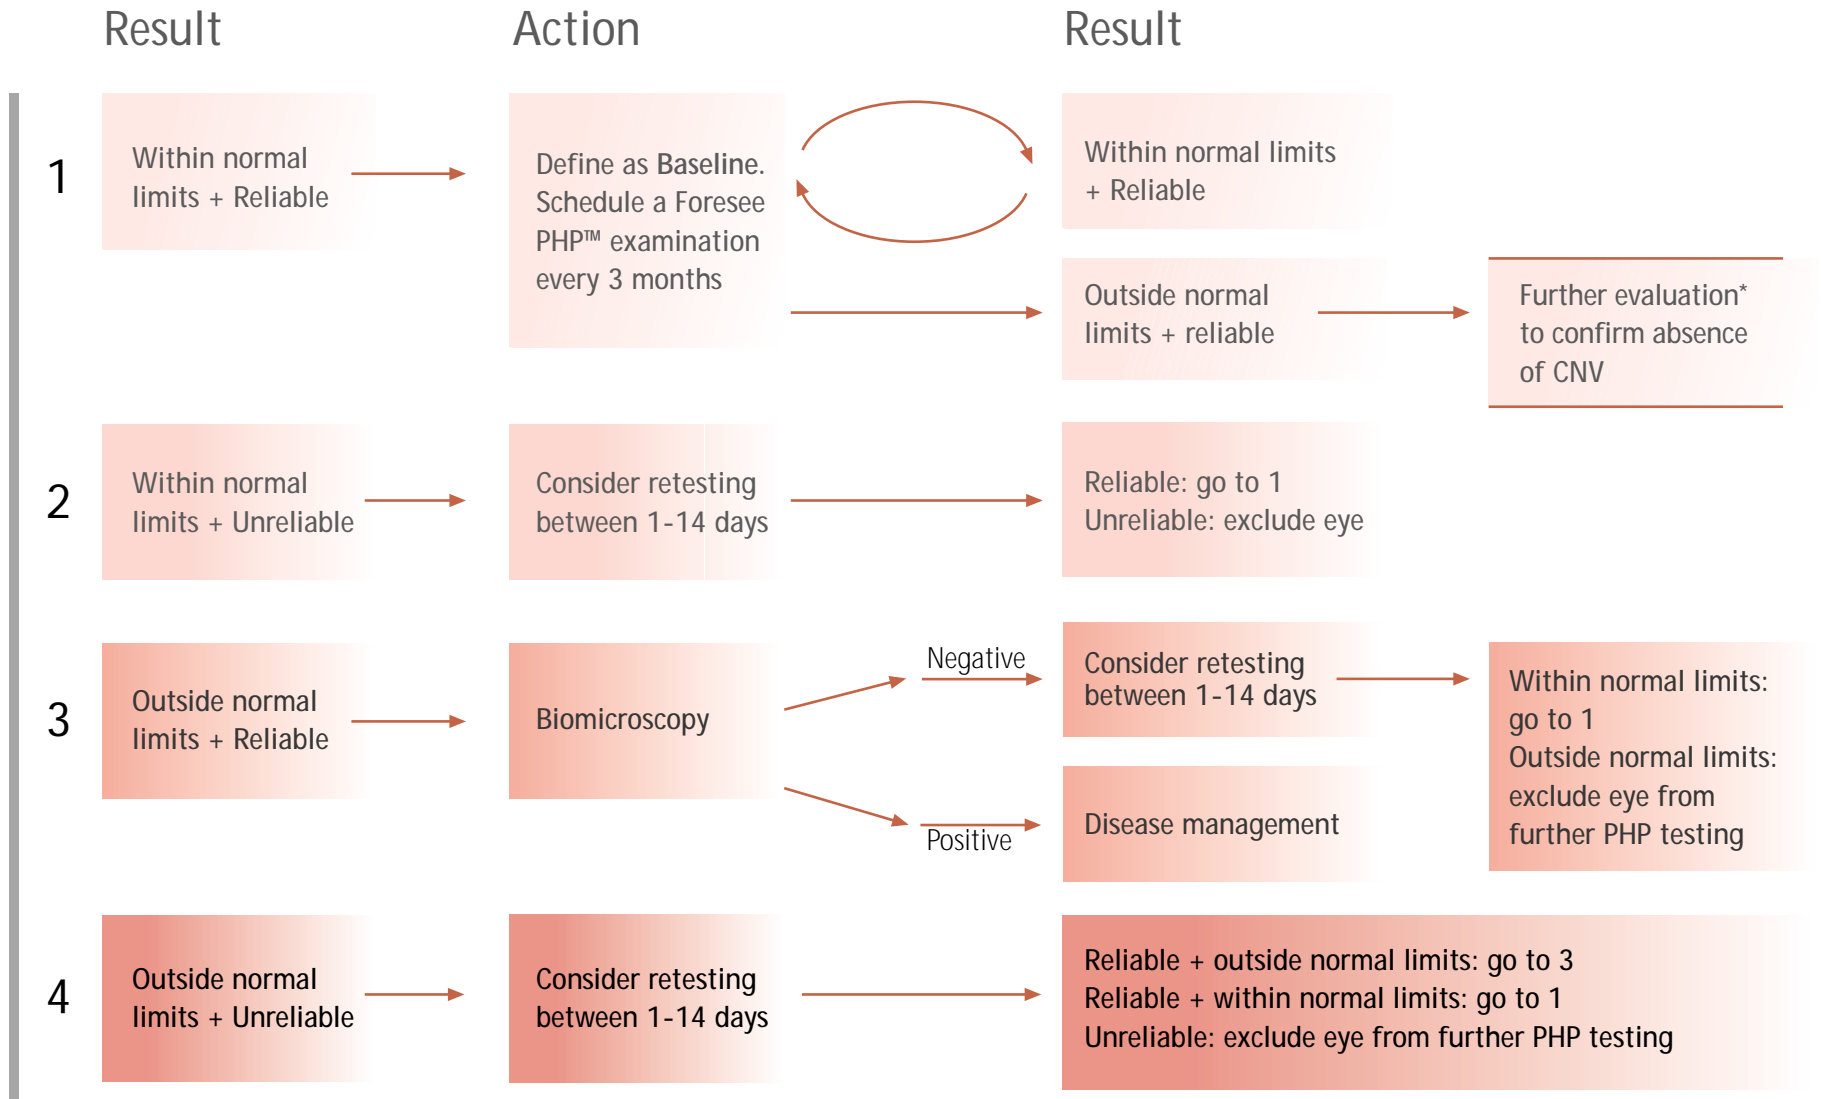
Result

Action

Result

1

Within normal limits + Reliable

Define as Baseline. Schedule a Foresee PHP™ examination every 3 months

Within normal limits + Reliable

Outside normal limits + reliable

Further evaluation* to confirm absence of CNV

2

Within normal limits + Unreliable

Consider retesting between 1-14 days

Reliable: go to 1
Unreliable: exclude eye

3

Outside normal limits + Reliable

Biomicroscopy

Negative

Positive

Consider retesting between 1-14 days

Disease management

Within normal limits: go to 1
Outside normal limits: exclude eye from further PHP testing

4

Outside normal limits + Unreliable

Consider retesting between 1-14 days

Reliable + outside normal limits: go to 3
Reliable + within normal limits: go to 1
Unreliable: exclude eye from further PHP testing